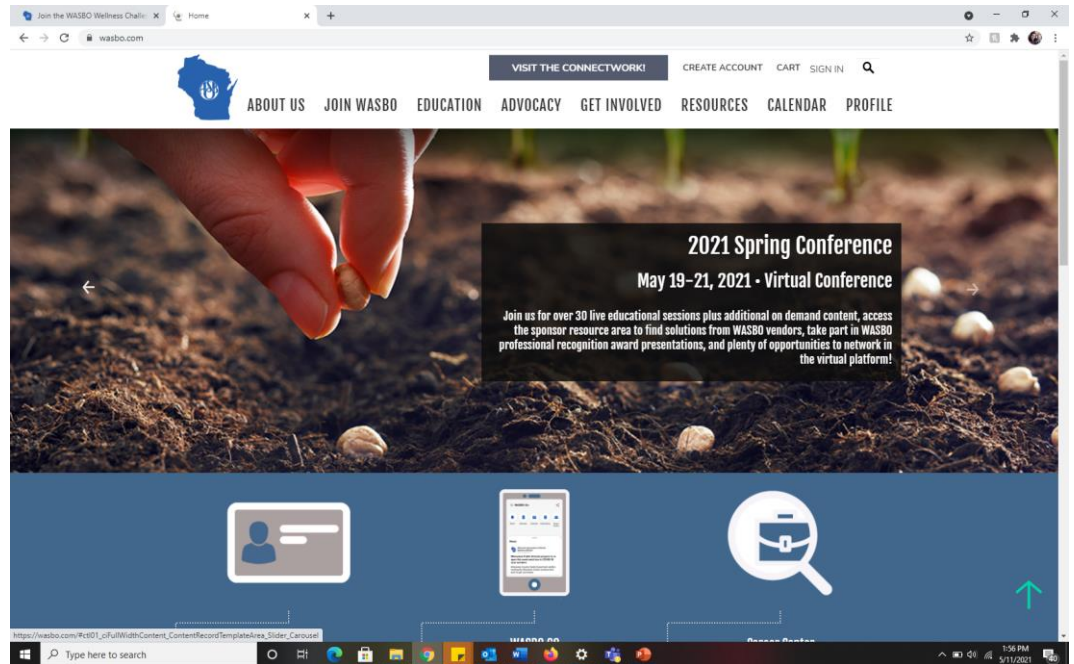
Join the WASBO Wellness Challe ×
Home ×
+

wasbo.com

VISIT THE CONNECTWORK!
CREATE ACCOUNT
CART
SIGN IN

ABOUT US
JOIN WASBO
EDUCATION
ADVOCACY
GET INVOLVED
RESOURCES
CALENDAR
PROFILE

2021 Spring Conference

May 19-21, 2021 • Virtual Conference

Join us for over 30 live educational sessions plus additional on demand content, access the sponsor resource area to find solutions from WASBO vendors, take part in WASBO professional recognition award presentations, and plenty of opportunities to network in the virtual platform!

https://wasbo.com/#ctl01_ciFullWidthContent_ContentRecordTemplateArea_Slider_Carousel

WASBO GO

Career Center

Type here to search

1:56 PM
5/11/2021